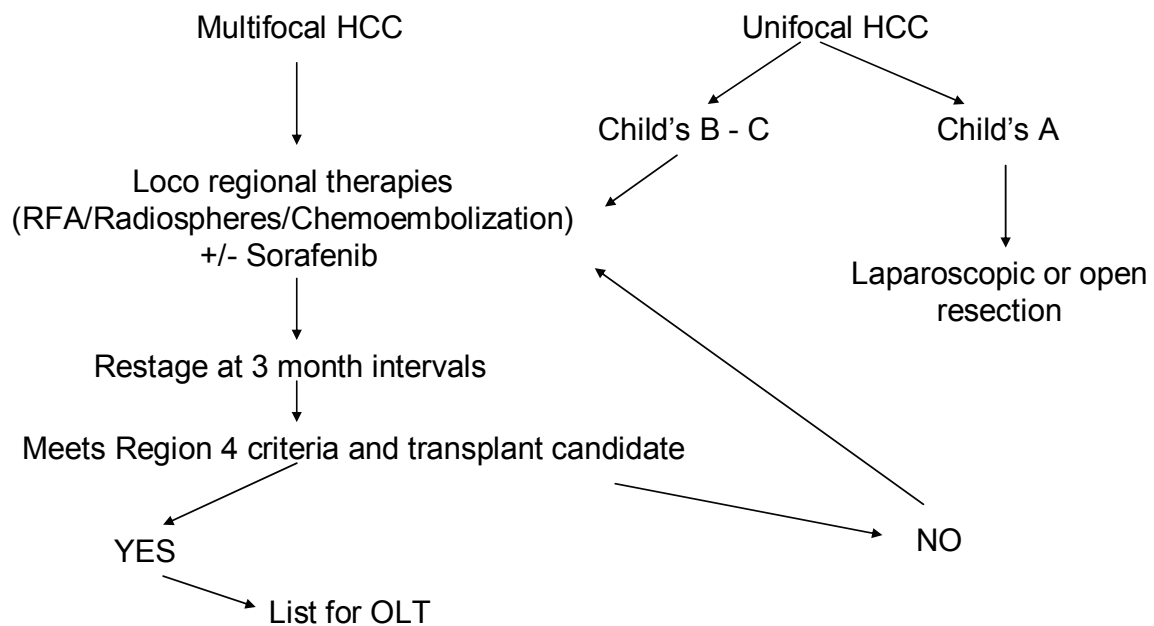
Multifocal HCC

Unifocal HCC

Child's B - C

Child's A

Loco regional therapies (RFA/Radiospheres/Chemoembolization) +/- Sorafenib

Laparoscopic or open resection

Restage at 3 month intervals

Meets Region 4 criteria and transplant candidate

YES

NO

List for OLT